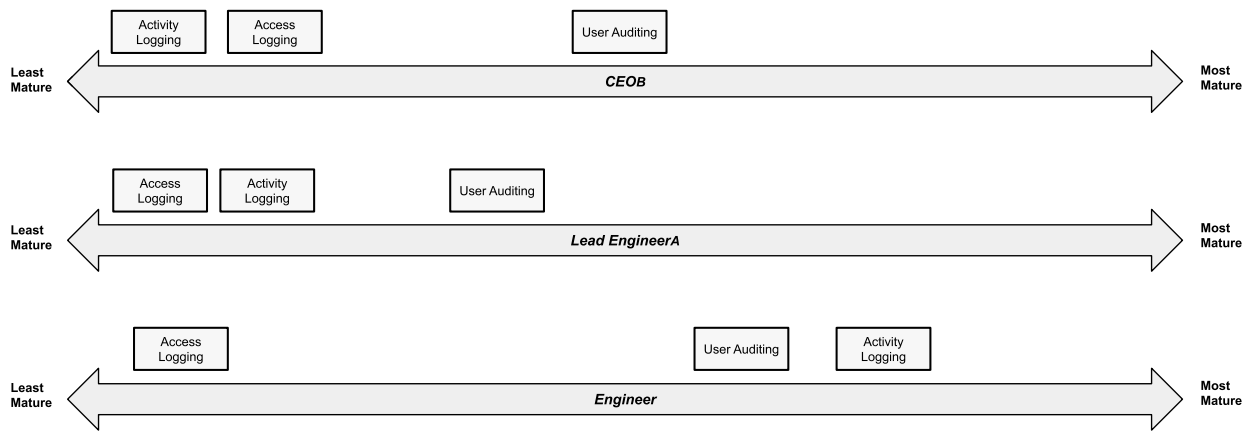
Activity Logging

Access Logging

User Auditing

Least Mature

CEOB

Most Mature

Access Logging

Activity Logging

User Auditing

Least Mature

Lead EngineerA

Most Mature

Access Logging

User Auditing

Activity Logging

Least Mature

Engineer

Most Mature